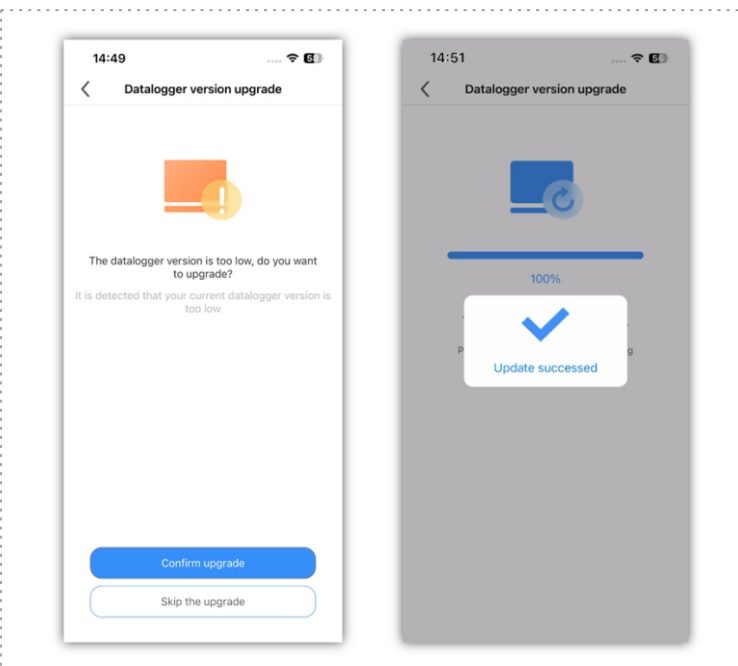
14:49

Datalogger version upgrade

The datalogger version is too low, do you want to upgrade?

It is detected that your current datalogger version is too low

Confirm upgrade

Skip the upgrade

14:51

Datalogger version upgrade

100%

Update successed

P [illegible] g